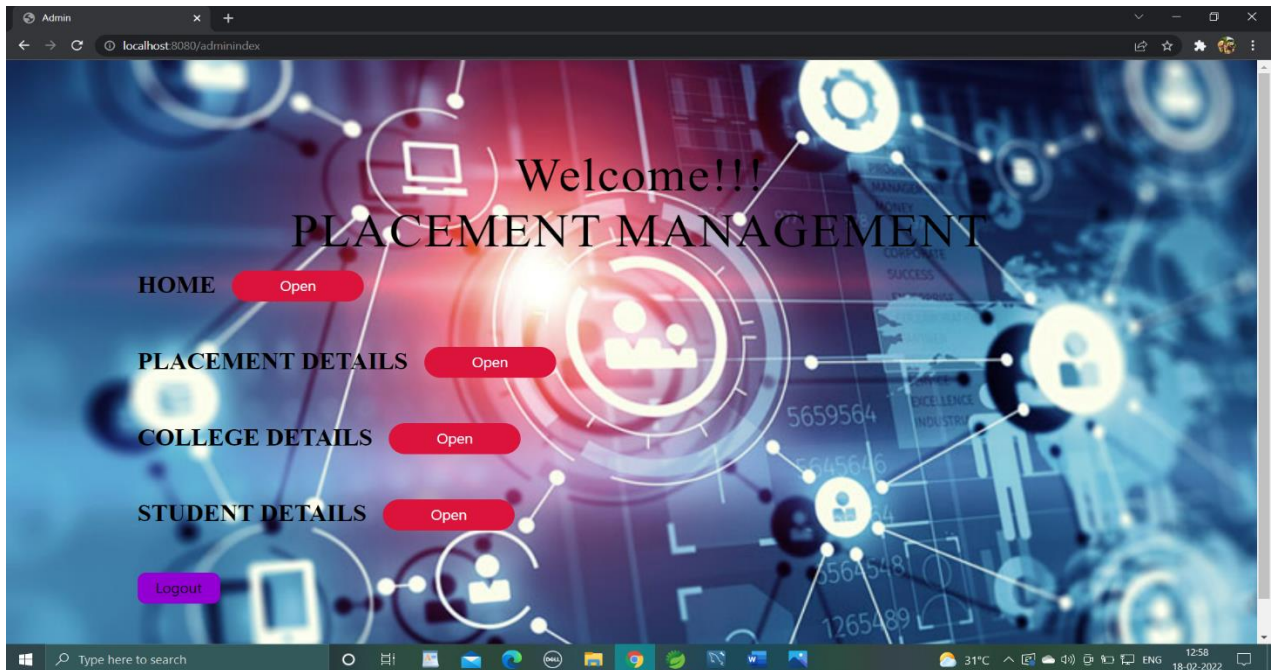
Admin

localhost:8080/adminindex

Welcome!!!
PLACEMENT MANAGEMENT

HOME Open

PLACEMENT DETAILS Open

COLLEGE DETAILS Open

STUDENT DETAILS Open

Logout

5659564

Type here to search

31°C ENG 12:58 18-02-2022